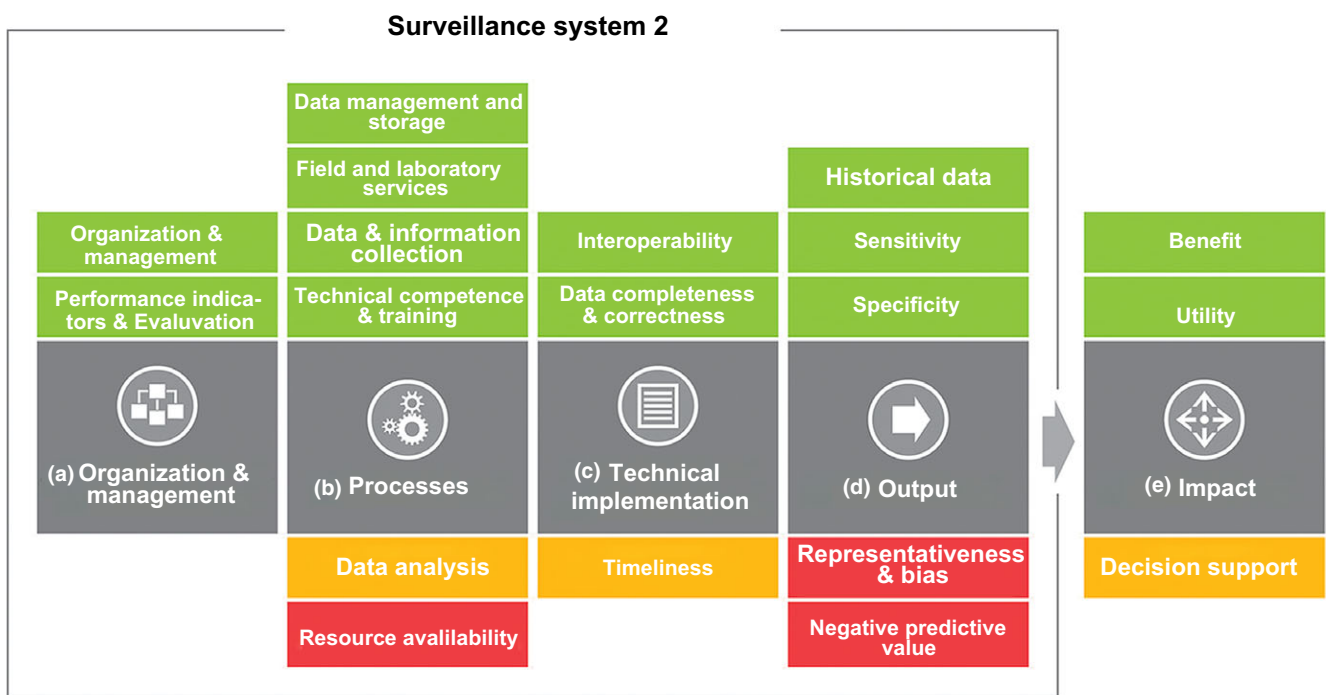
Surveillance system 2

Organization & management

Performance indicators & Evaluvation

(a) Organization & management

Data management and storage

Field and laboratory services

Data & information collection

Technical competence & training

(b) Processes

Data analysis

Resource avalilability

Interoperability

Data completeness & correctness

(c) Technical implementation

Timeliness

Historical data

Sensitivity

Specificity

(d) Output

Representativeness & bias

Negative predictive value

Benefit

Utility

(e) Impact

Decision support